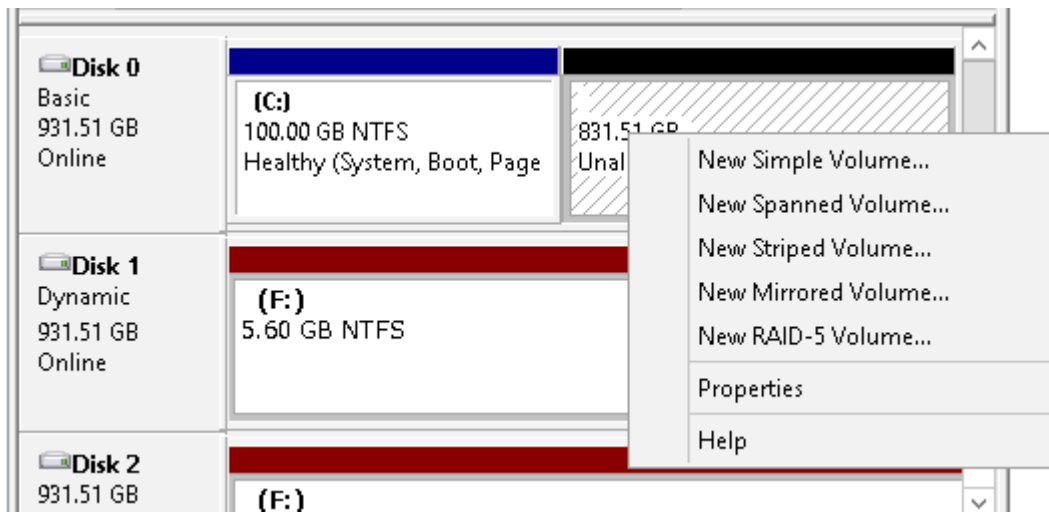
Disk 0
Basic
931.51 GB
Online

(C:)
100.00 GB NTFS
Healthy (System, Boot, Page

831.51 GB
Unal

New Simple Volume...
New Spanned Volume...
New Striped Volume...
New Mirrored Volume...
New RAID-5 Volume...
Properties
Help

Disk 1
Dynamic
931.51 GB
Online

(F:)
5.60 GB NTFS

Disk 2
931.51 GB

(F:)